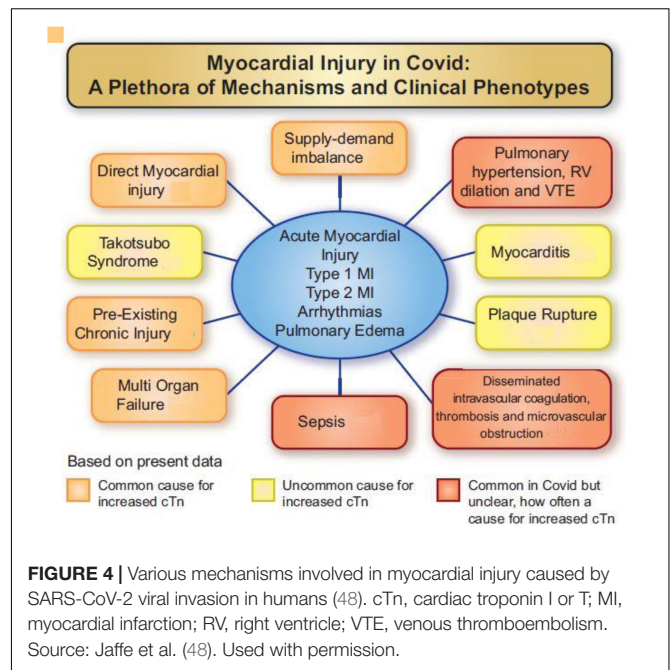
Myocardial Injury in Covid:
A Plethora of Mechanisms and Clinical Phenotypes

Supply-demand imbalance

Direct Myocardial injury

Pulmonary hypertension, RV dilation and VTE

Takotsubo Syndrome

Acute Myocardial Injury
Type 1 MI
Type 2 MI
Arrhythmias
Pulmonary Edema

Myocarditis

Pre-Existing Chronic Injury

Plaque Rupture

Multi Organ Failure

Sepsis

Disseminated intravascular coagulation, thrombosis and microvascular obstruction

Based on present data

Common cause for increased cTn

Uncommon cause for increased cTn

Common in Covid but unclear, how often a cause for increased cTn

**FIGURE 4 |** Various mechanisms involved in myocardial injury caused by SARS-CoV-2 viral invasion in humans (48). cTn, cardiac troponin I or T; MI, myocardial infarction; RV, right ventricle; VTE, venous thromboembolism. Source: Jaffe et al. (48). Used with permission.